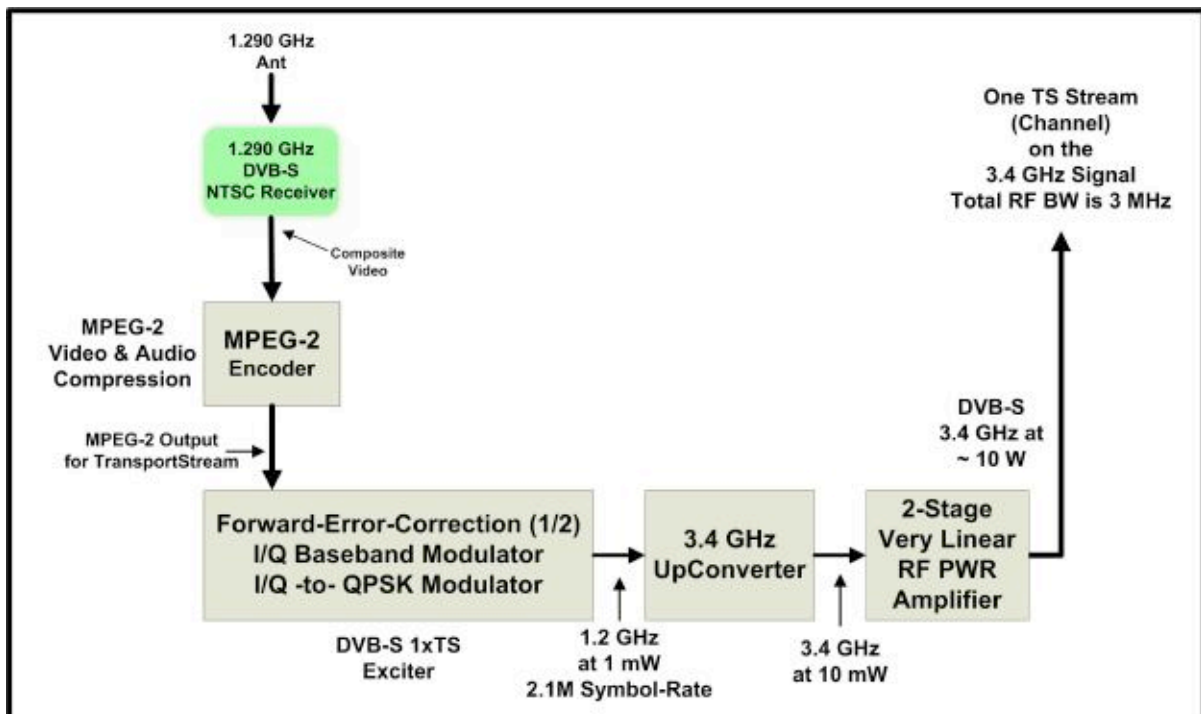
1.290 GHz
Ant

1.290 GHz
DVB-S
NTSC Receiver

Composite Video

MPEG-2
Video & Audio
Compression

MPEG-2
Encoder

MPEG-2 Output
for TransportStream

One TS Stream
(Channel)
on the
3.4 GHz Signal
Total RF BW is 3 MHz

DVB-S
3.4 GHz at
~ 10 W

Forward-Error-Correction (1/2)
I/Q Baseband Modulator
I/Q -to- QPSK Modulator

3.4 GHz
UpConverter

2-Stage
Very Linear
RF PWR
Amplifier

DVB-S 1xTS
Exciter

1.2 GHz
at 1 mW
2.1M Symbol-Rate

3.4 GHz
at 10 mW